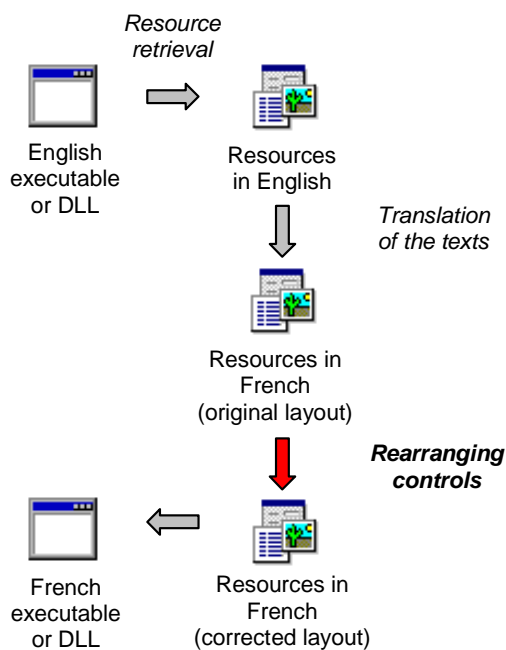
Resource retrieval

English executable or DLL

Resources in English

Translation of the texts

Resources in French (original layout)

Rearranging controls

French executable or DLL

Resources in French (corrected layout)